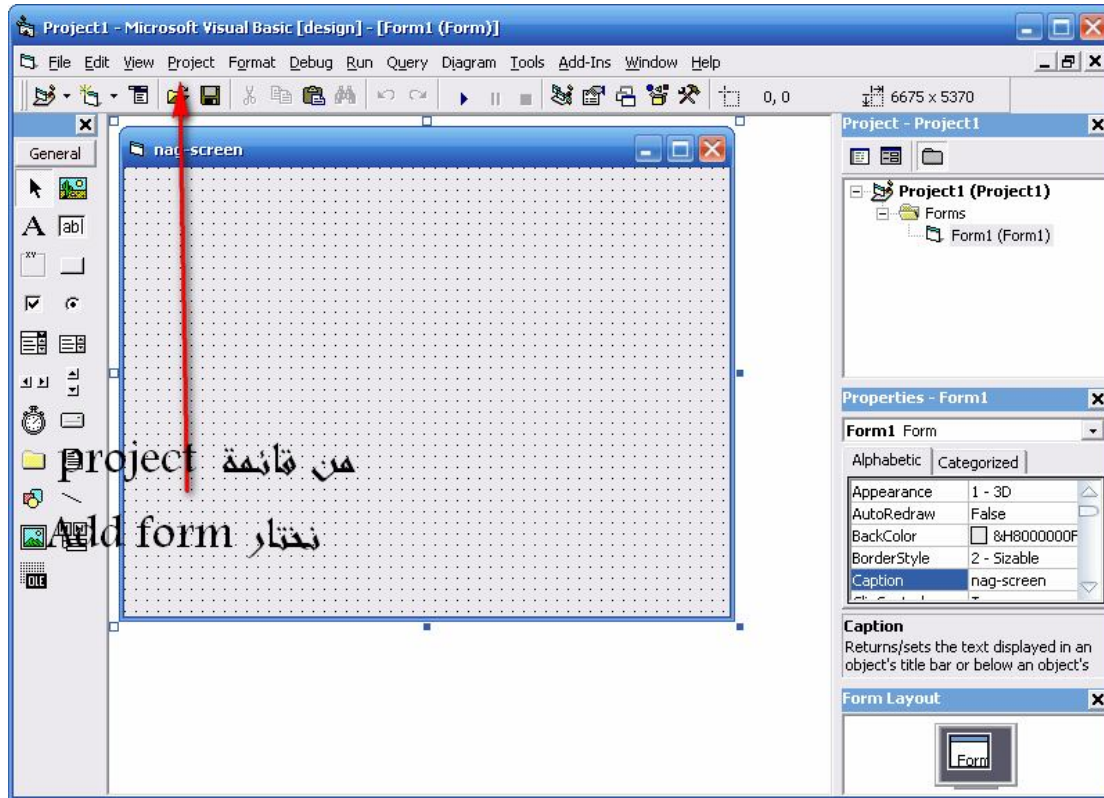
Project1 - Microsoft Visual Basic [design] - [Form1 (Form)]

File Edit View Project Format Debug Run Query Diagram Tools Add-Ins Window Help

0, 0

6675 x 5370

General

nag-screen

من قائمة project

نختار Add form

Project - Project1

Project1 (Project1)

Forms

Form1 (Form1)

Properties - Form1

Form1 Form

Alphabetic Categorized

| | |
|---|---|
| Appearance | 1 - 3D |
| AutoRedraw | False |
| BackColor | &H8000000F |
| BorderStyle | 2 - Sizable |
| Caption | nag-screen |

Caption

Returns/sets the text displayed in an object's title bar or below an object's

Form Layout

Form